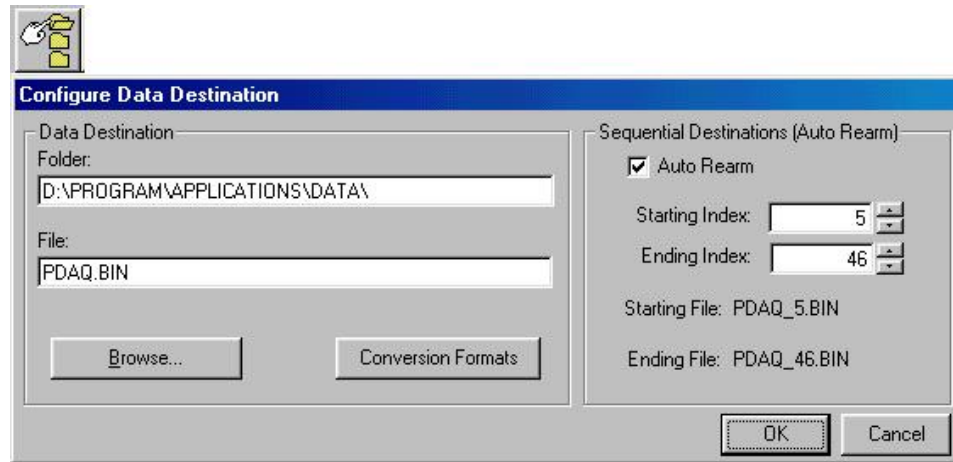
Configure Data Destination

Data Destination

Folder:

D:\PROGRAM\APPLICATIONS\DATA\

File:

PDAQ.BIN

Browse...

Conversion Formats

Sequential Destinations (Auto Rearm)

Auto Rearm

Starting Index: 5

Ending Index: 46

Starting File: PDAQ_5.BIN

Ending File: PDAQ_46.BIN

OK

Cancel